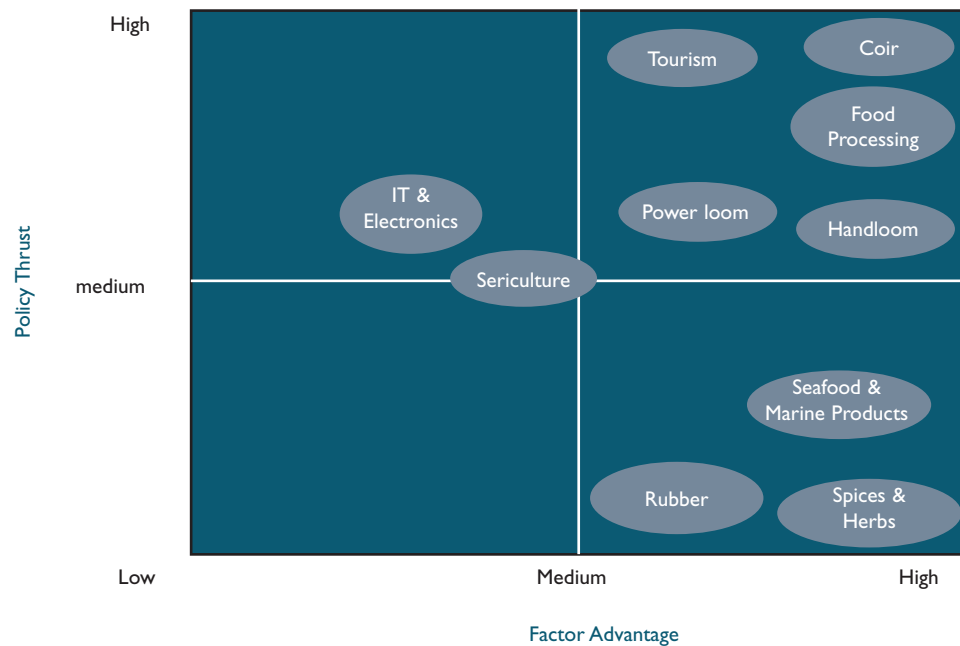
High

Policy Thrust

medium

Tourism

Coir

Food Processing

IT & Electronics

Power loom

Handloom

Sericulture

Seafood & Marine Products

Rubber

Spices & Herbs

Low

Medium

High

Factor Advantage